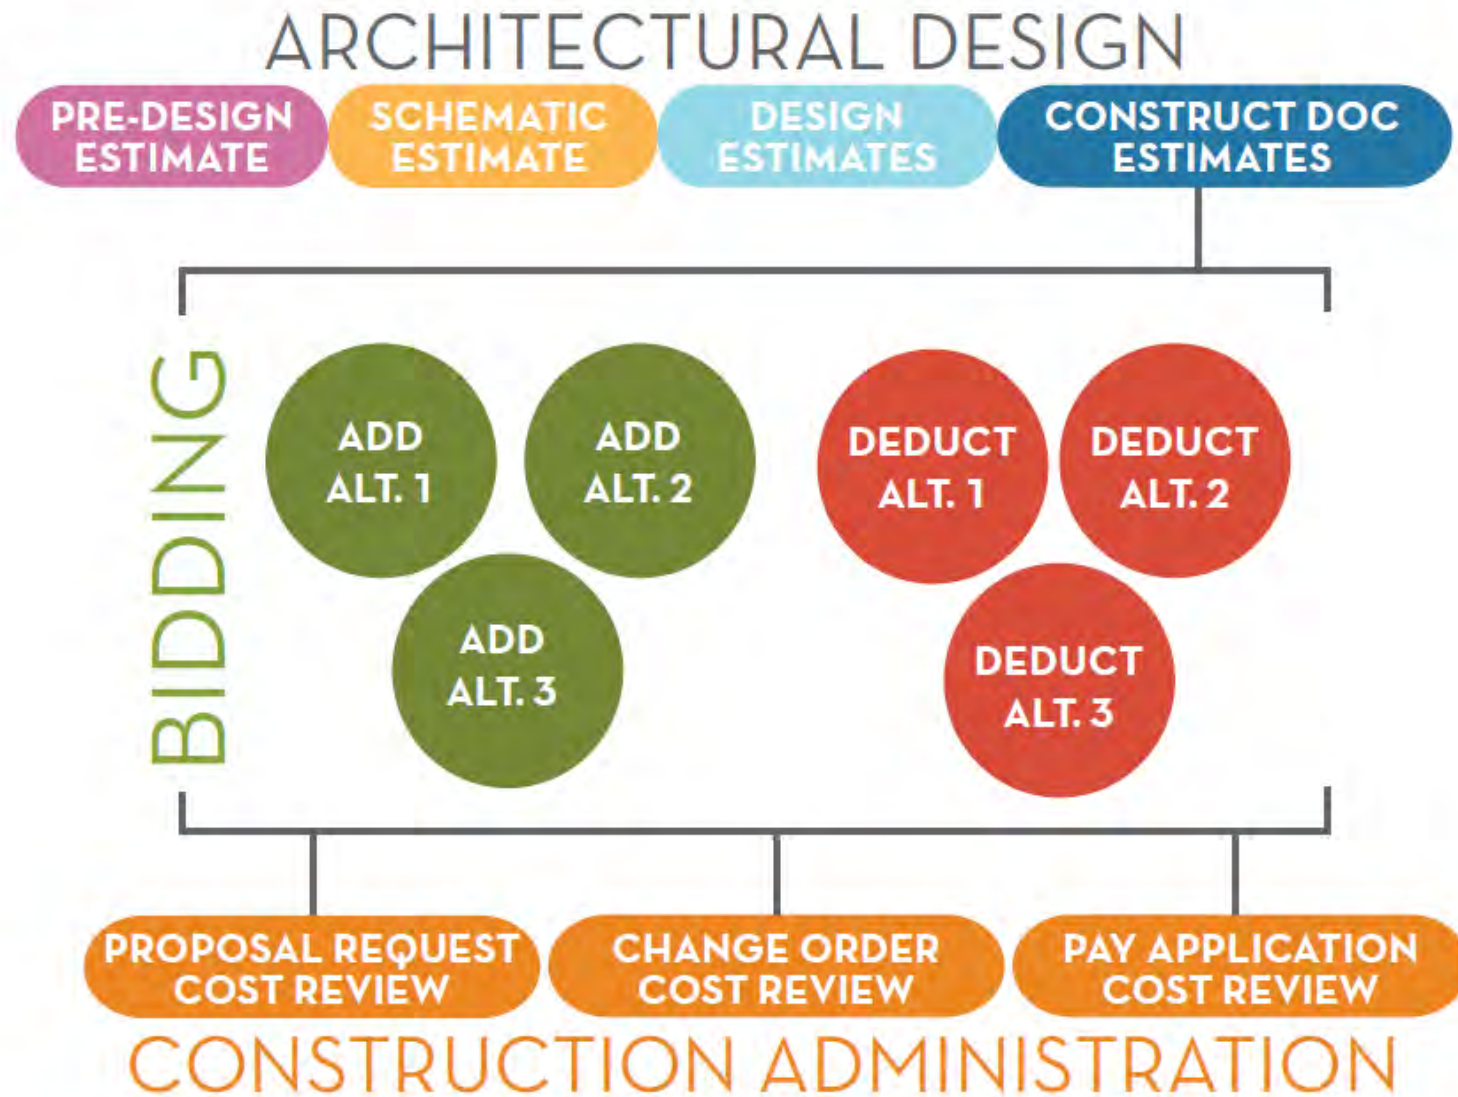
ARCHITECTURAL DESIGN

PRE-DESIGN ESTIMATE

SCHEMATIC ESTIMATE

DESIGN ESTIMATES

CONSTRUCT DOC ESTIMATES

BIDDING

ADD ALT. 1

ADD ALT. 2

ADD ALT. 3

DEDUCT ALT. 1

DEDUCT ALT. 2

DEDUCT ALT. 3

PROPOSAL REQUEST COST REVIEW

CHANGE ORDER COST REVIEW

PAY APPLICATION COST REVIEW

CONSTRUCTION ADMINISTRATION